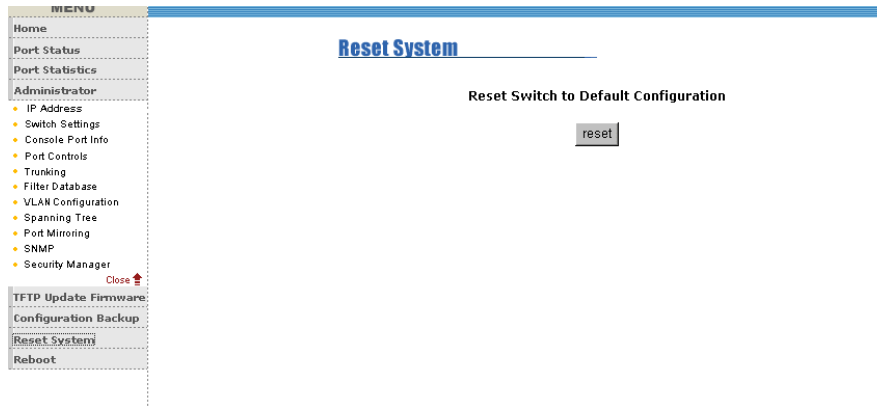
MENU
Home
Port Status
Port Statistics
Administrator
IP Address
Switch Settings
Console Port Info
Port Controls
Trunking
Filter Database
VLAN Configuration
Spanning Tree
Port Mirroring
SNMP
Security Manager
Close
TFTP Update Firmware
Configuration Backup
Reset System
Reboot

Reset System

Reset Switch to Default Configuration

reset